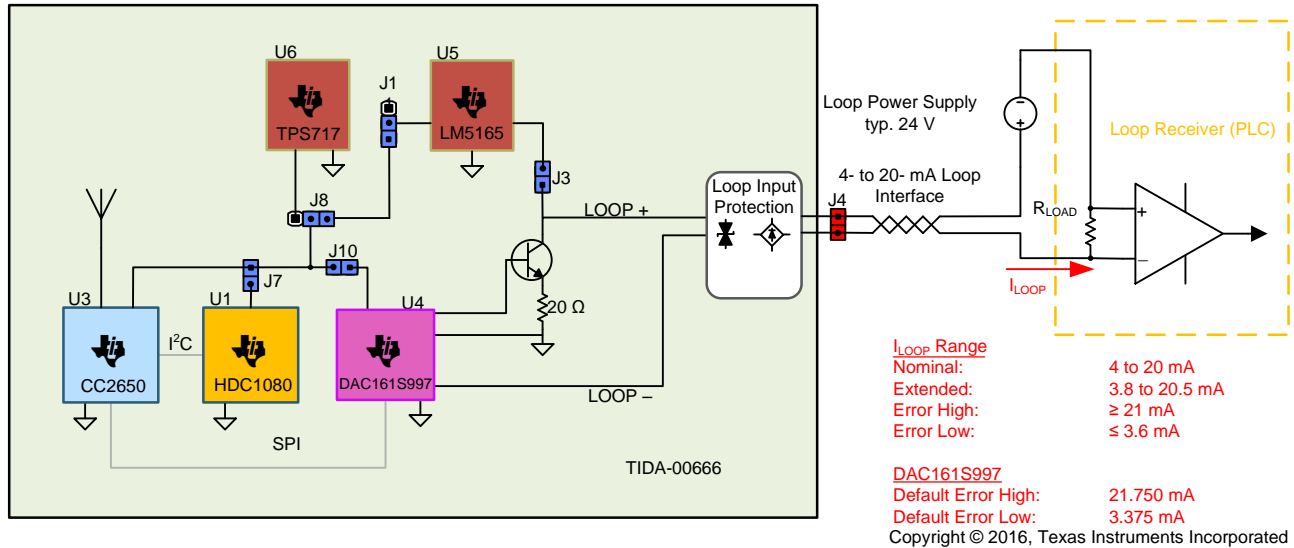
U6
TPS717
J1
U5
LM5165
J3
J8
J10
J7
U3
CC2650
U1
HDC1080
U4
DAC161S997
$I^2C$
SPI
20 Ω
LOOP +
LOOP –
Loop Input Protection
J4
4- to 20- mA Loop Interface
Loop Power Supply typ. 24 V
Loop Receiver (PLC)
$R_{LOAD}$
+
–
$I_{LOOP}$
TIDA-00666

$I_{LOOP}$ Range

| | |
|---|---|
| Nominal: | 4 to 20 mA |
| Extended: | 3.8 to 20.5 mA |
| Error High: | ≥ 21 mA |
| Error Low: | ≤ 3.6 mA |

DAC161S997

| | |
|---|---|
| Default Error High: | 21.750 mA |
| Default Error Low: | 3.375 mA |

Copyright © 2016, Texas Instruments Incorporated